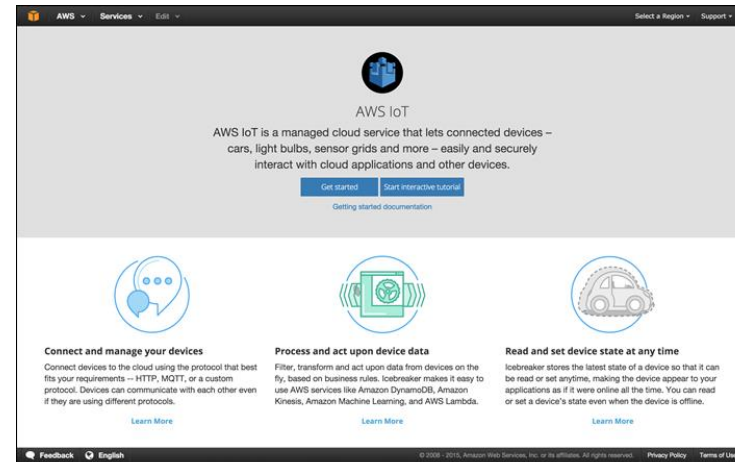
AWS ∨ Services ∨ Edit ∨

Select a Region ∨ Support ∨

AWS IoT

AWS IoT is a managed cloud service that lets connected devices – cars, light bulbs, sensor grids and more – easily and securely interact with cloud applications and other devices.

Get started

Start interactive tutorial

Getting started documentation

Connect and manage your devices

Connect devices to the cloud using the protocol that best fits your requirements -- HTTP, MQTT, or a custom protocol. Devices can communicate with each other even if they are using different protocols.

Learn More

Process and act upon device data

Filter, transform and act upon data from devices on the fly, based on business rules. Icebreaker makes it easy to use AWS services like Amazon DynamoDB, Amazon Kinesis, Amazon Machine Learning, and AWS Lambda.

Learn More

Read and set device state at any time

Icebreaker stores the latest state of a device so that it can be read or set anytime, making the device appear to your applications as if it were online all the time. You can read or set a device's state even when the device is offline.

Learn More

Feedback English

© 2008 - 2015, Amazon Web Services, Inc. or its affiliates. All rights reserved.

Privacy Policy Terms of Use